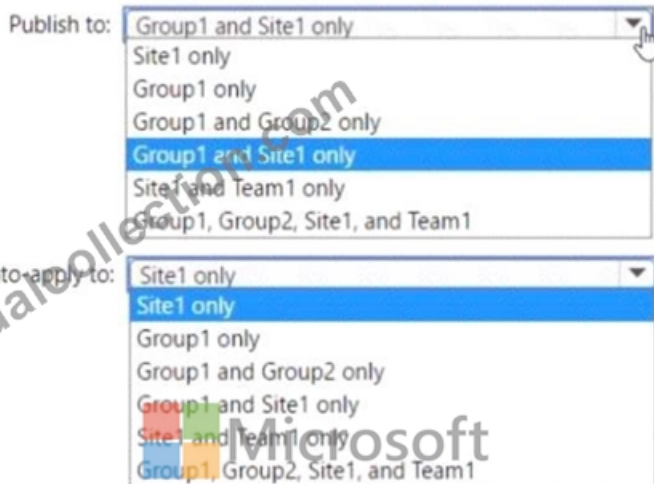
Publish to: Group1 and Site1 only
Site1 only
Group1 only
Group1 and Group2 only
Group1 and Site1 only
Site1 and Team1 only
Group1, Group2, Site1, and Team1

to apply to: Site1 only
Site1 only
Group1 only
Group1 and Group2 only
Group1 and Site1 only
Site1 and Team1 only
Group1, Group2, Site1, and Team1

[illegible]collection.com
Microsoft